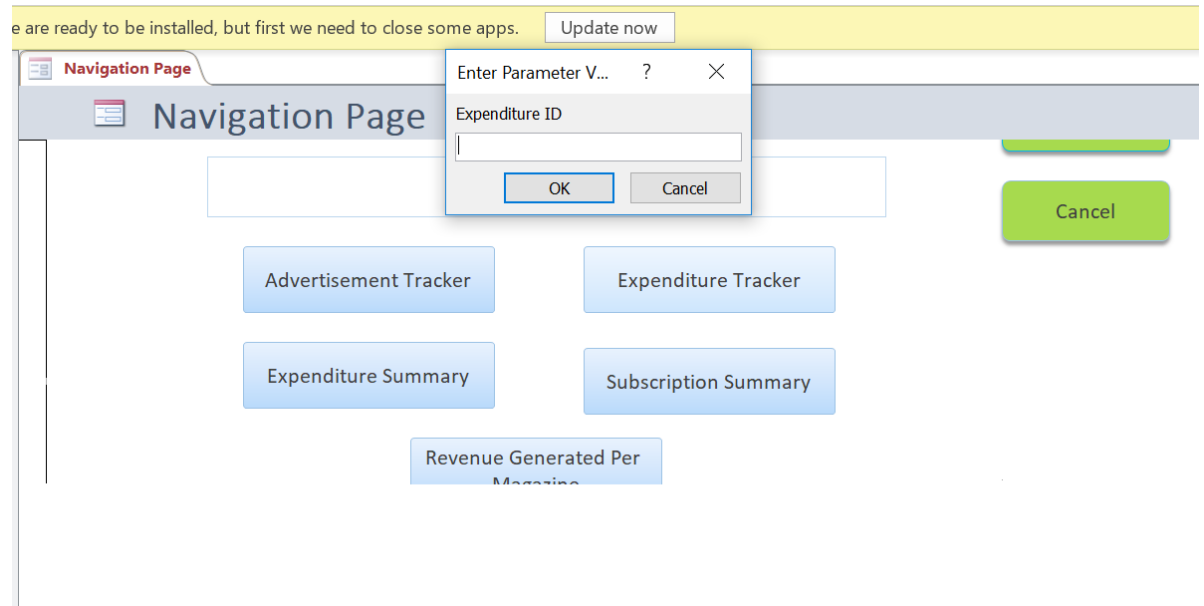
e are ready to be installed, but first we need to close some apps. Update now

Navigation Page

Navigation Page

Enter Parameter V... ? ×

Expenditure ID

OK Cancel

Cancel

Advertisement Tracker

Expenditure Tracker

Expenditure Summary

Subscription Summary

Revenue Generated Per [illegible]